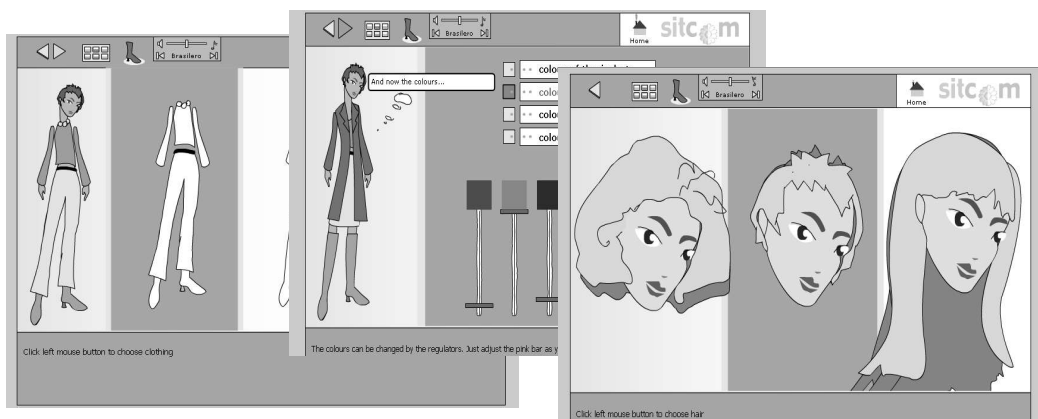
Brasilero

Click left mouse button to choose clothing

Brasilero

Home sitcom

And now the colours...

colo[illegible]

colo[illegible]

colo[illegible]

colo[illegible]

The colours can be changed by the regulators. Just adjust the pink bar as y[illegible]

Brasilero

Home sitcom

Click left mouse button to choose hair